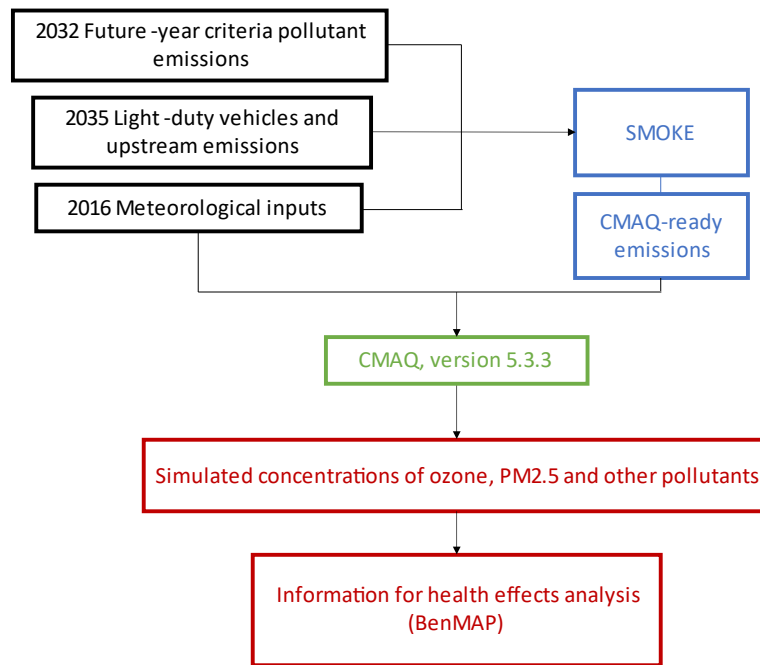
2032 Future -year criteria pollutant emissions

2035 Light -duty vehicles and upstream emissions

2016 Meteorological inputs

SMOKE

CMAQ-ready emissions

CMAQ, version 5.3.3

Simulated concentrations of ozone, PM2.5 and other pollutants

Information for health effects analysis (BenMAP)